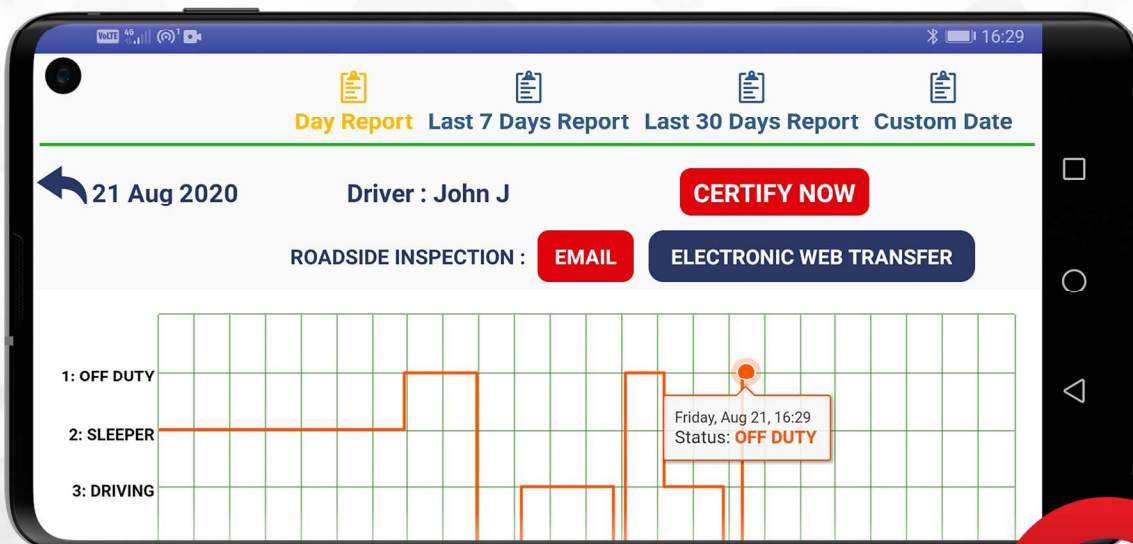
VoLTE 4G 16:29

Day Report Last 7 Days Report Last 30 Days Report Custom Date

21 Aug 2020 Driver : John J CERTIFY NOW

ROADSIDE INSPECTION : EMAIL ELECTRONIC WEB TRANSFER

1: OFF DUTY
2: SLEEPER
3: DRIVING

Friday, Aug 21, 16:29
Status: OFF DUTY